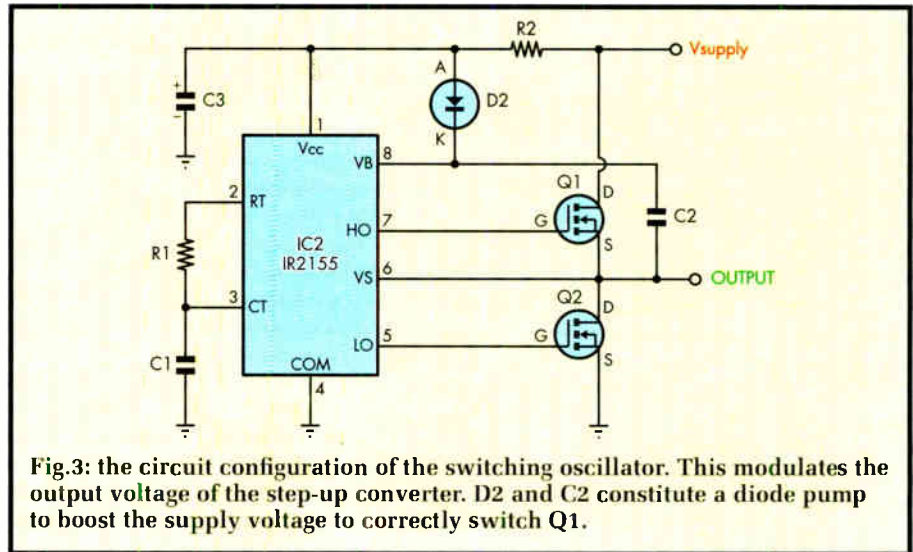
R2

Vsupply

C3

A

D2

K

1

Vcc

VB

8

2

RT

Q1

D

HO

7

G

C2

R1

IC2
IR2155

S

VS

6

OUTPUT

3

CT

Q2

D

LO

5

G

C1

COM

S

4

Fig.3: the circuit configuration of the switching oscillator. This modulates the output voltage of the step-up converter. D2 and C2 constitute a diode pump to boost the supply voltage to correctly switch Q1.